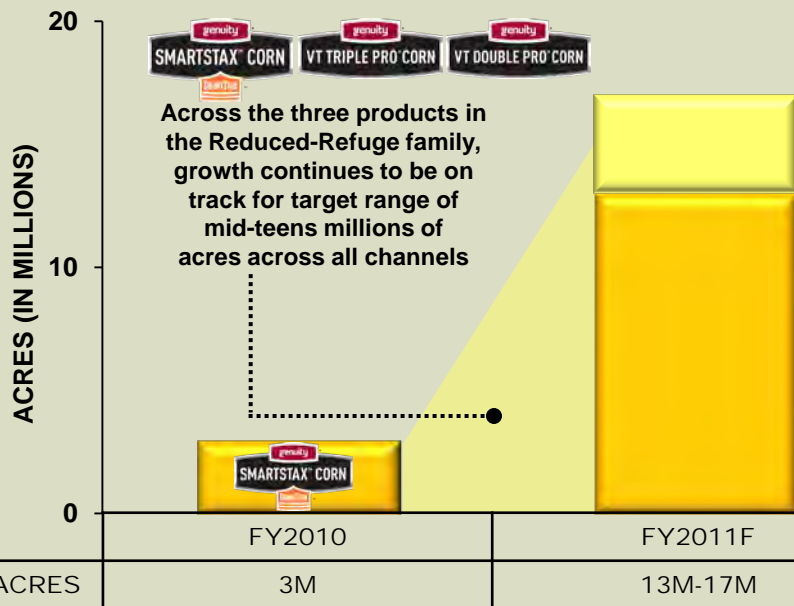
20

genuity SMARTSTAX™ CORN

genuity VT TRIPLE PRO™ CORN

genuity VT DOUBLE PRO™ CORN

Across the three products in the Reduced-Refuge family, growth continues to be on track for target range of mid-teens millions of acres across all channels

ACRES (IN MILLIONS)

10

genuity SMARTSTAX™ CORN

0

| | FY2010 | FY2011F |
|---|---|---|
| ACRES | 3M | 13M-17M |